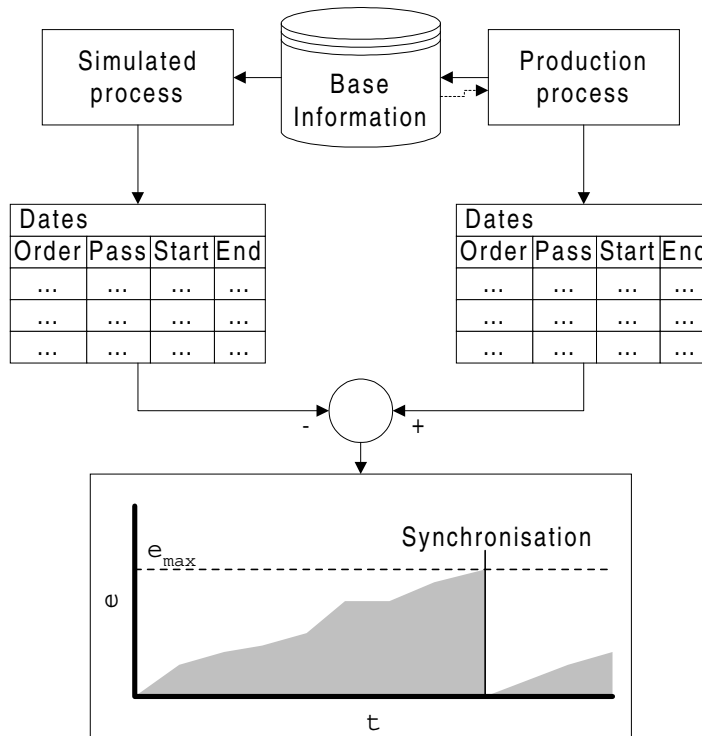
Simulated process

Base Information

Production process

Dates

| Order | Pass | Start | End |
|---|---|---|---|
| ... | ... | ... | ... |
| ... | ... | ... | ... |
| ... | ... | ... | ... |

Dates

| Order | Pass | Start | Enc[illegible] |
|---|---|---|---|
| ... | ... | ... | ... |
| ... | ... | ... | ... |
| ... | ... | ... | ... |

-

+

Synchronisation

$e_{max}$

e

t